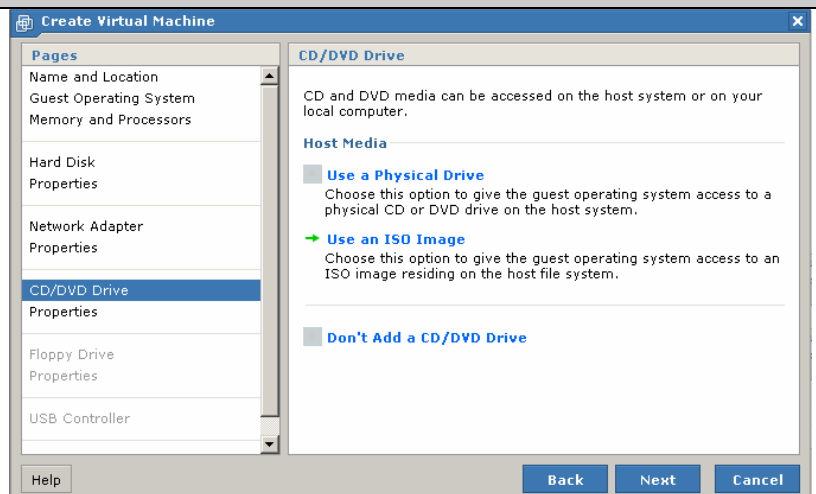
Create Virtual Machine

Pages

Name and Location
Guest Operating System
Memory and Processors

Hard Disk
Properties

Network Adapter
Properties

CD/DVD Drive
Properties

Floppy Drive
Properties

USB Controller

CD/DVD Drive

CD and DVD media can be accessed on the host system or on your local computer.

Host Media

Use a Physical Drive
Choose this option to give the guest operating system access to a physical CD or DVD drive on the host system.

Use an ISO Image
Choose this option to give the guest operating system access to an ISO image residing on the host file system.

Don't Add a CD/DVD Drive

Help

Back

Next

Cancel